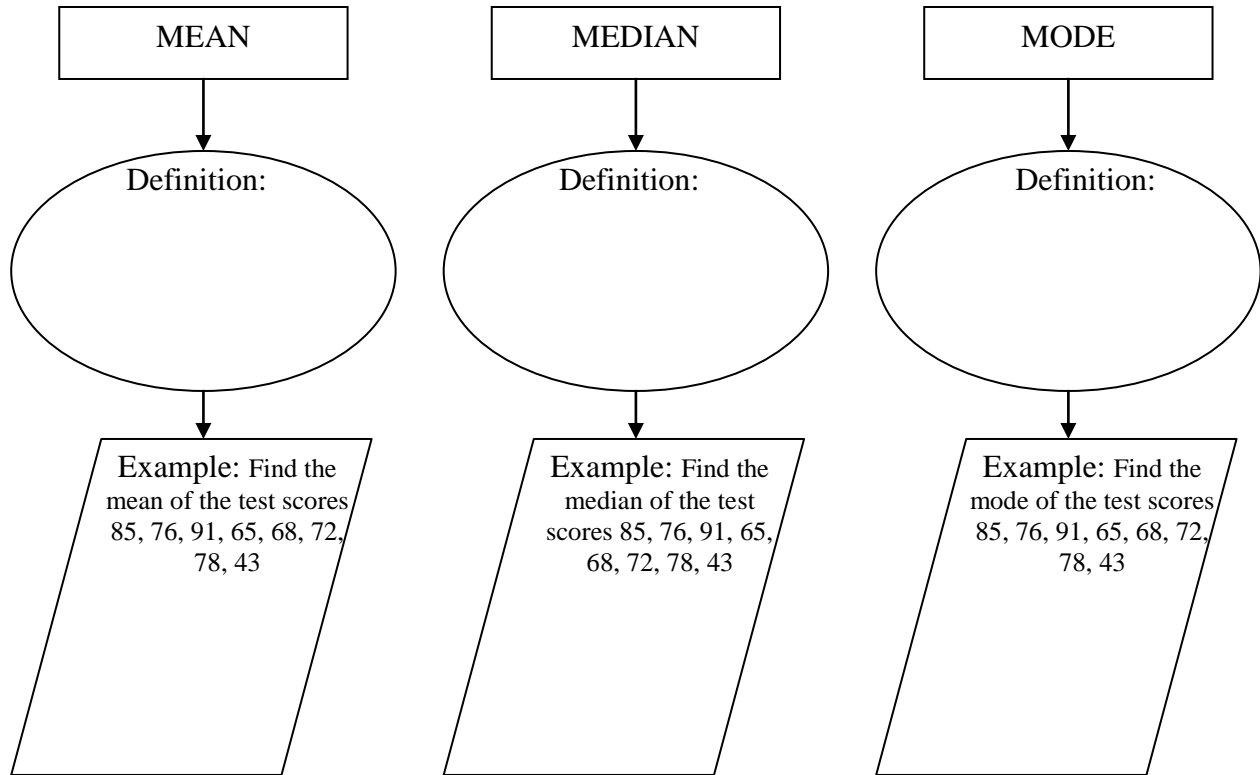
MEAN

Definition:

Example: Find the mean of the test scores 85, 76, 91, 65, 68, 72, 78, 43

MEDIAN

Definition:

Example: Find the median of the test scores 85, 76, 91, 65, 68, 72, 78, 43

MODE

Definition:

Example: Find the mode of the test scores 85, 76, 91, 65, 68, 72, 78, 43